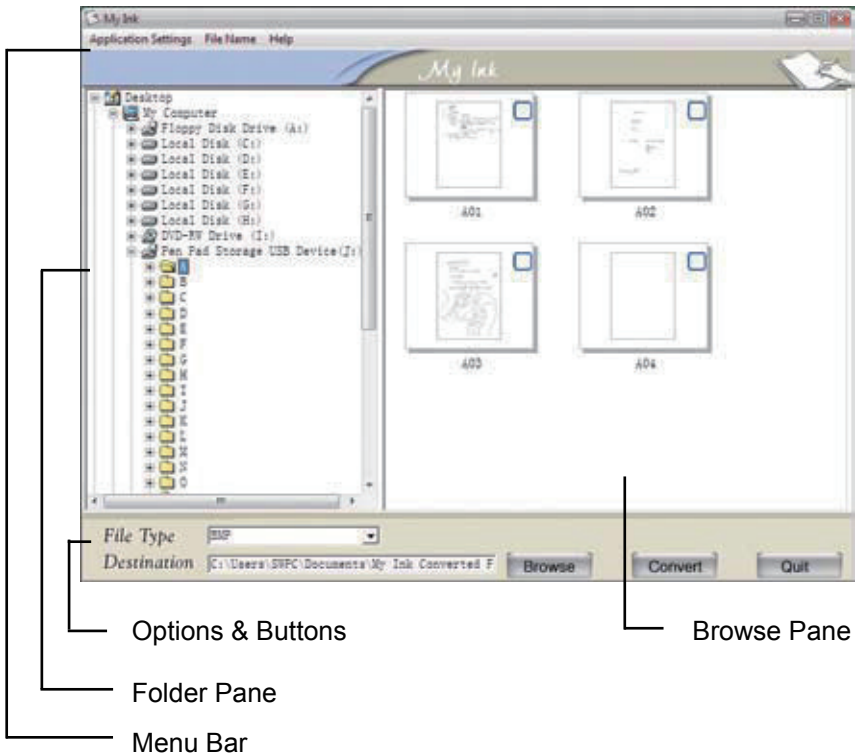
My Ink

Application Settings File Name Help

My Ink

Desktop
My Computer
Floppy Disk Drive (A:)
Local Disk (C:)
Local Disk (D:)
Local Disk (E:)
Local Disk (F:)
Local Disk (G:)
Local Disk (H:)
DVD-RW Drive (I:)
Pen Pad Storage USB Device(J:)
A
B
C
D
E
F
G
H
I
J
K
L
M
N
O

A01
A02
A03
A04

File Type BMP
Destination C:\Users\SWPC\Documents\My Ink Converted F
Browse
Convert
Quit

Options & Buttons
Browse Pane
Folder Pane
Menu Bar